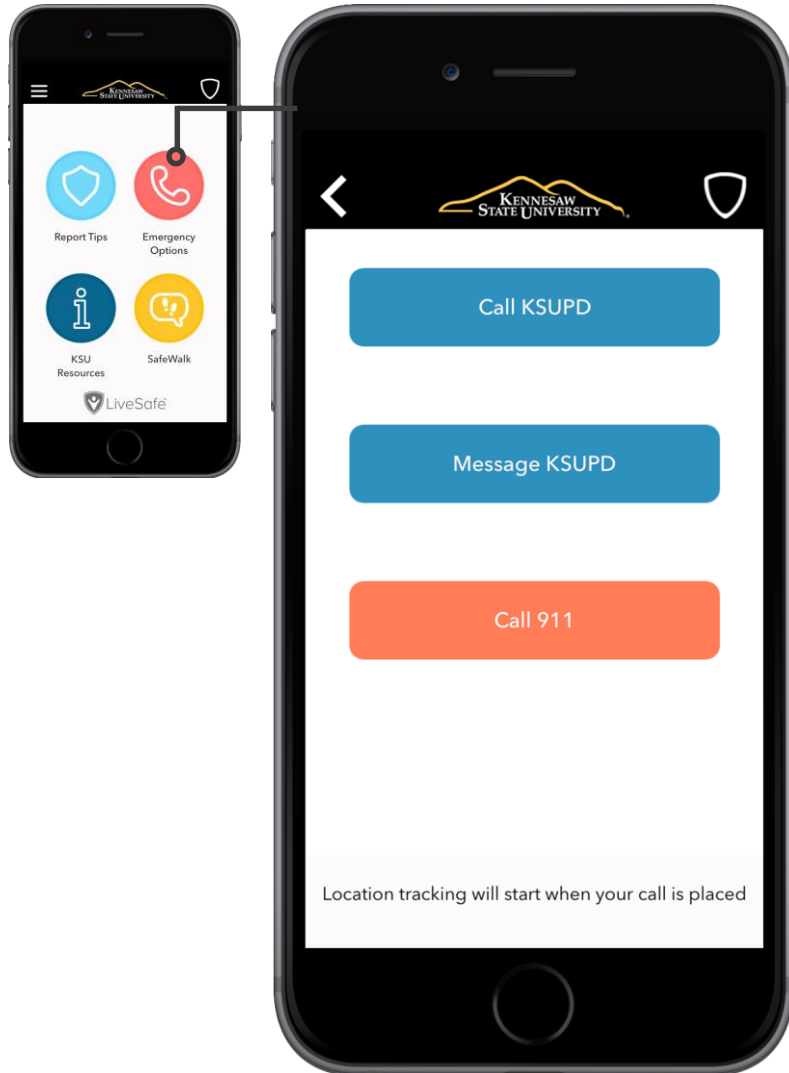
KENNESAW STATE UNIVERSITY

Report Tips

Emergency Options

KSU Resources

SafeWalk

LiveSafe

KENNESAW STATE UNIVERSITY

Call KSUPD

Message KSUPD

Call 911

Location tracking will start when your call is placed